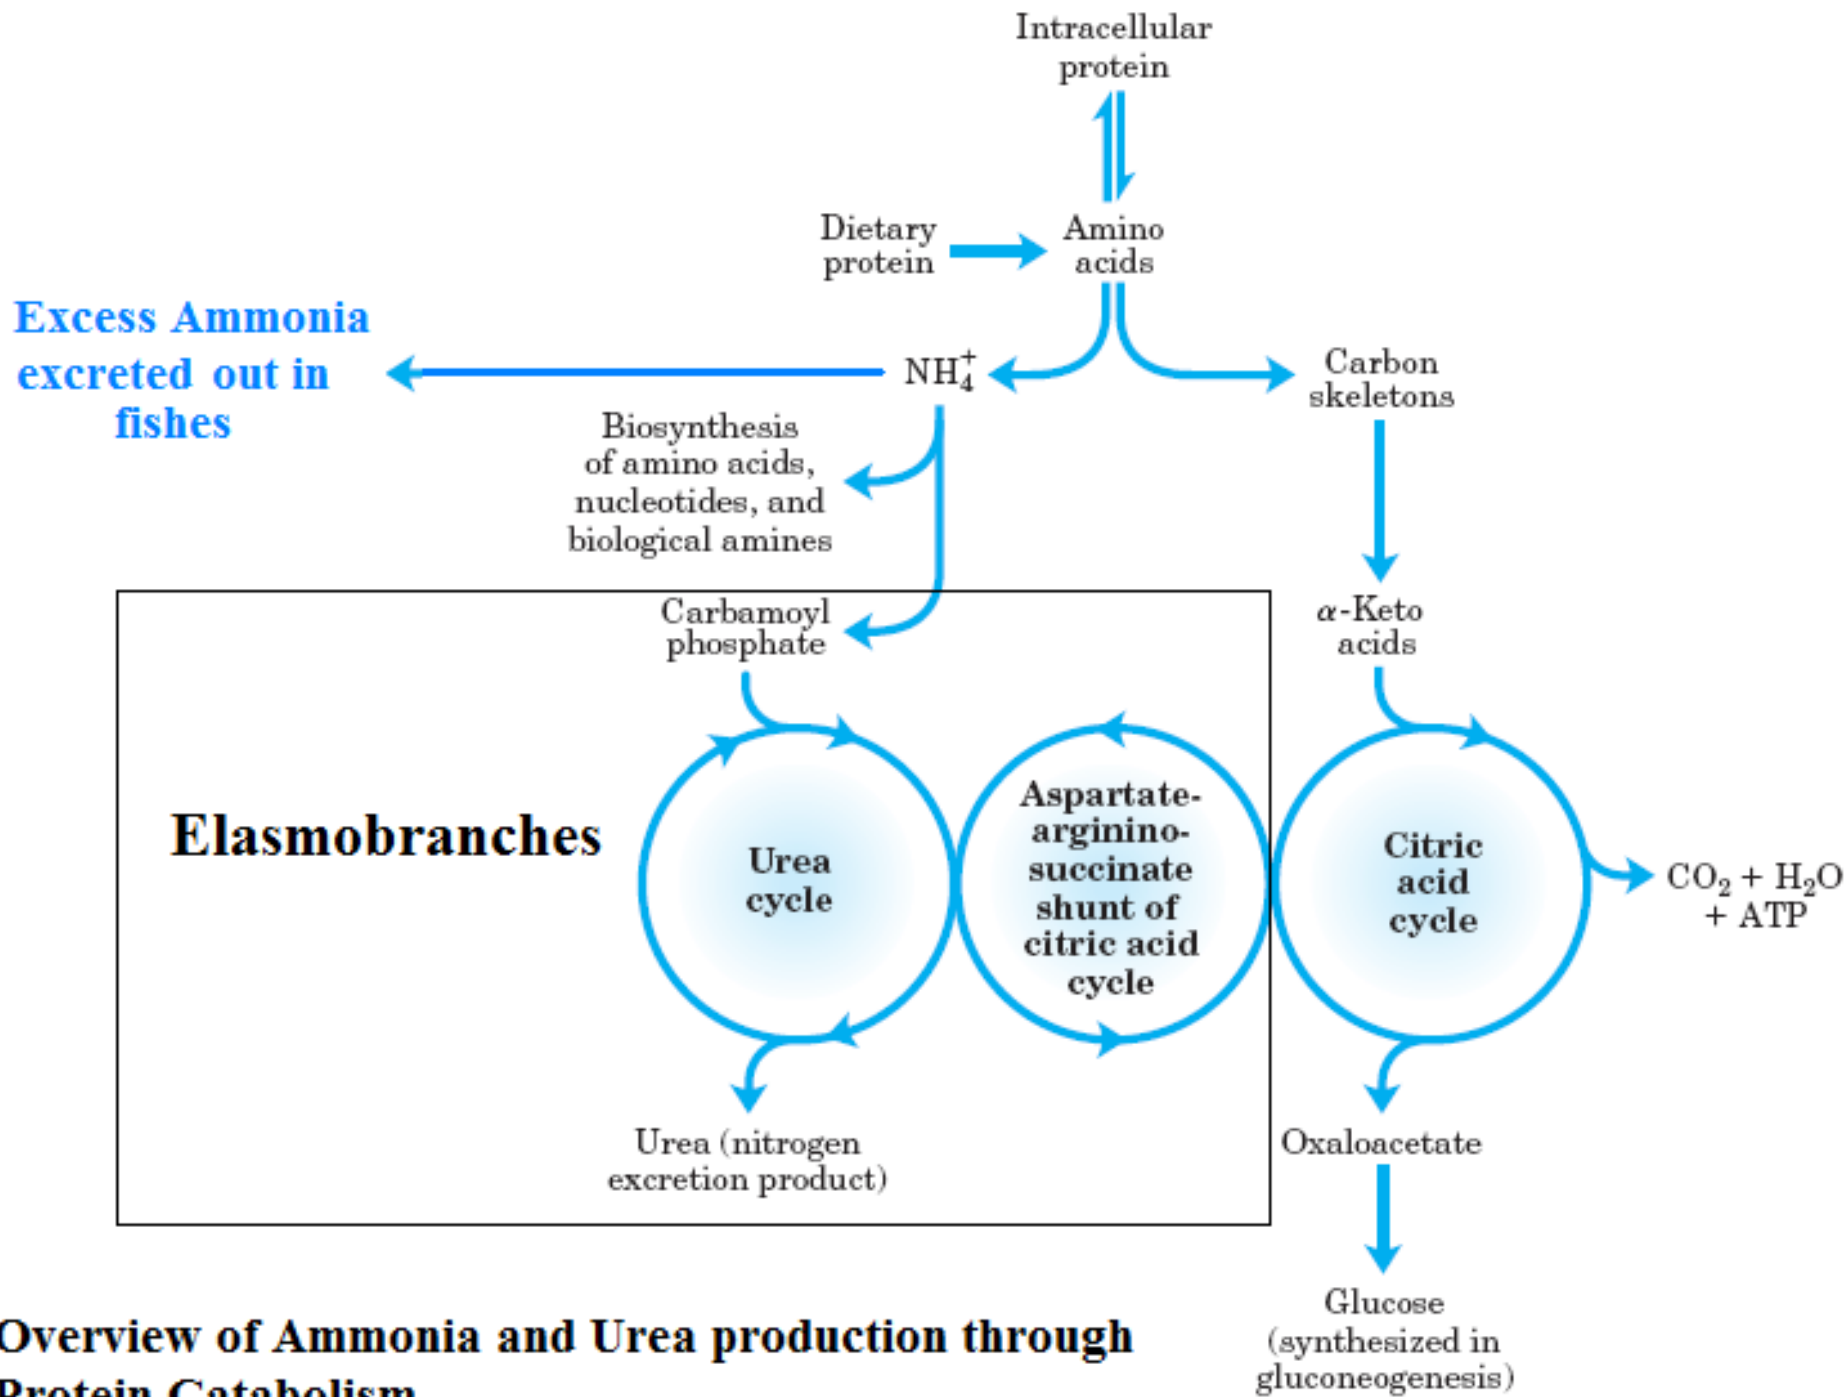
Intracellular protein

Dietary protein

Amino acids

Excess Ammonia excreted out in fishes

$NH_4^+$

Carbon skeletons

Biosynthesis of amino acids, nucleotides, and biological amines

Carbamoyl phosphate

$\alpha$-Keto acids

Elasmobranches

Urea cycle

Aspartate-argininosuccinate shunt of citric acid cycle

Citric acid cycle

$CO_2 + H_2O$ + ATP

Urea (nitrogen excretion product)

Oxaloacetate

Glucose (synthesized in gluconeogenesis)

Overview of Ammonia and Urea production through Protein Catabolism